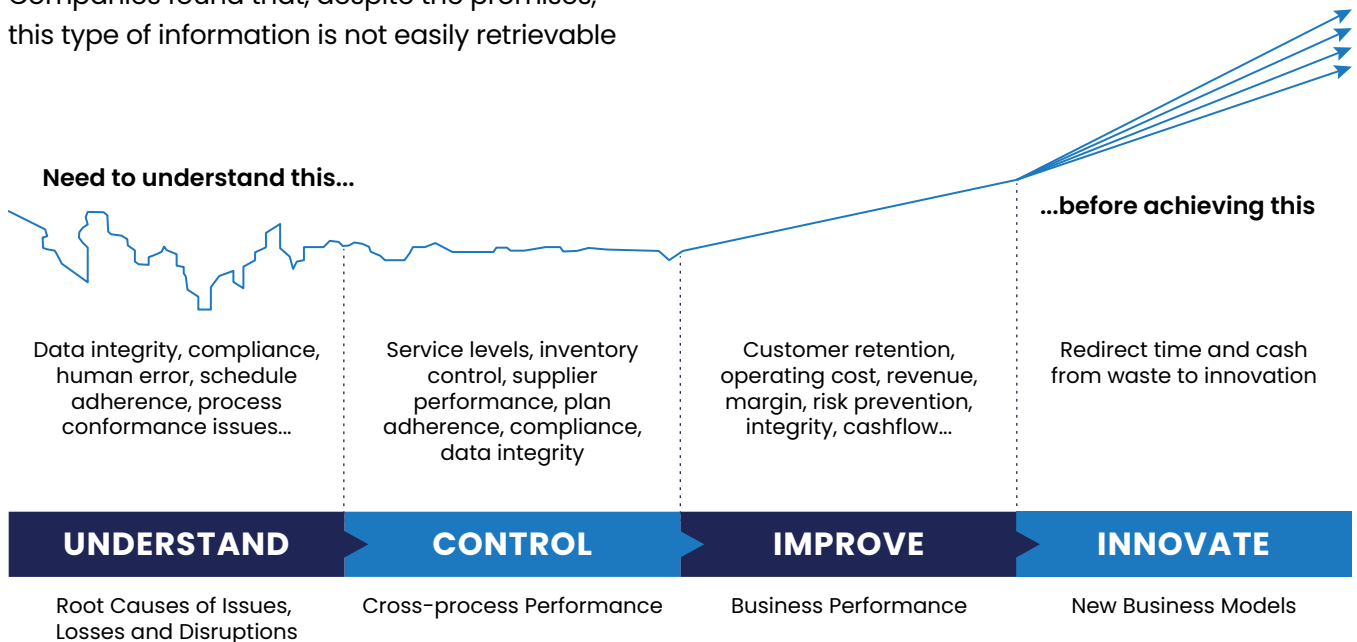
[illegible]
this type of information is not easily retrievable

Need to understand this...

...before achieving this

Data integrity, compliance, human error, schedule adherence, process conformance issues...

Service levels, inventory control, supplier performance, plan adherence, compliance, data integrity

Customer retention, operating cost, revenue, margin, risk prevention, integrity, cashflow...

Redirect time and cash from waste to innovation

UNDERSTAND

CONTROL

IMPROVE

INNOVATE

Root Causes of Issues, Losses and Disruptions

Cross-process Performance

Business Performance

New Business Models